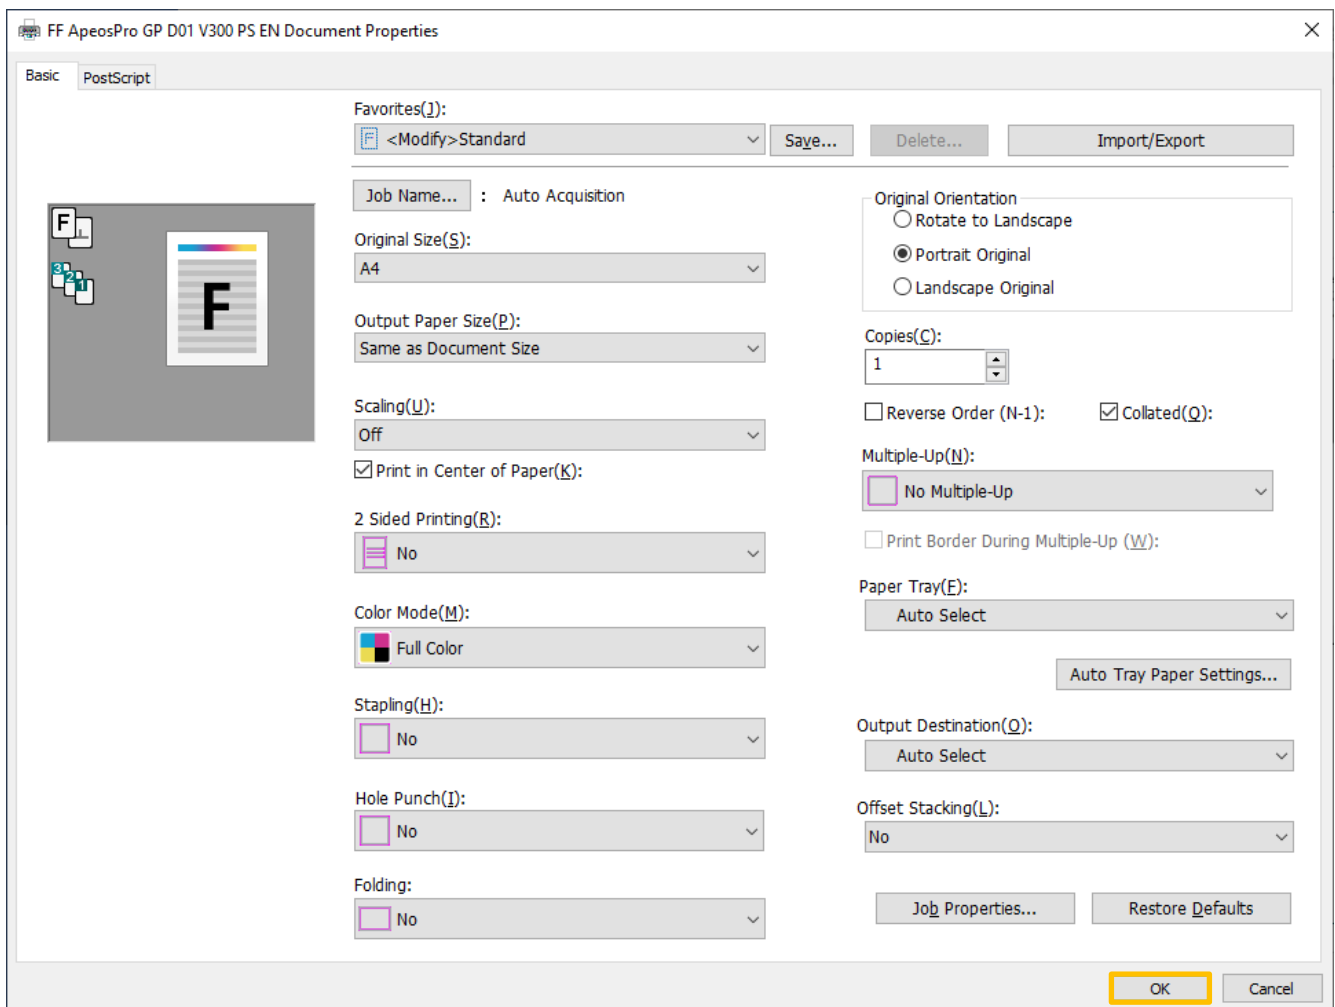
FF ApeosPro GP D01 V300 PS EN Document Properties

Basic PostScript

Favorites(J):
<Modify>Standard
Save...
Delete...
Import/Export

Job Name... : Auto Acquisition

Original Size(S):
A4

Output Paper Size(P):
Same as Document Size

Scaling(U):
Off

Print in Center of Paper(K):

2 Sided Printing(R):
No

Color Mode(M):
Full Color

Stapling(H):
No

Hole Punch(I):
No

Folding:
No

Original Orientation
Rotate to Landscape
Portrait Original
Landscape Original

Copies(C):
1

Reverse Order (N-1):
Collated(O):

Multiple-Up(N):
No Multiple-Up

Print Border During Multiple-Up (W):

Paper Tray(F):
Auto Select

Auto Tray Paper Settings...

Output Destination(O):
Auto Select

Offset Stacking(L):
No

Job Properties...
Restore Defaults

OK
Cancel